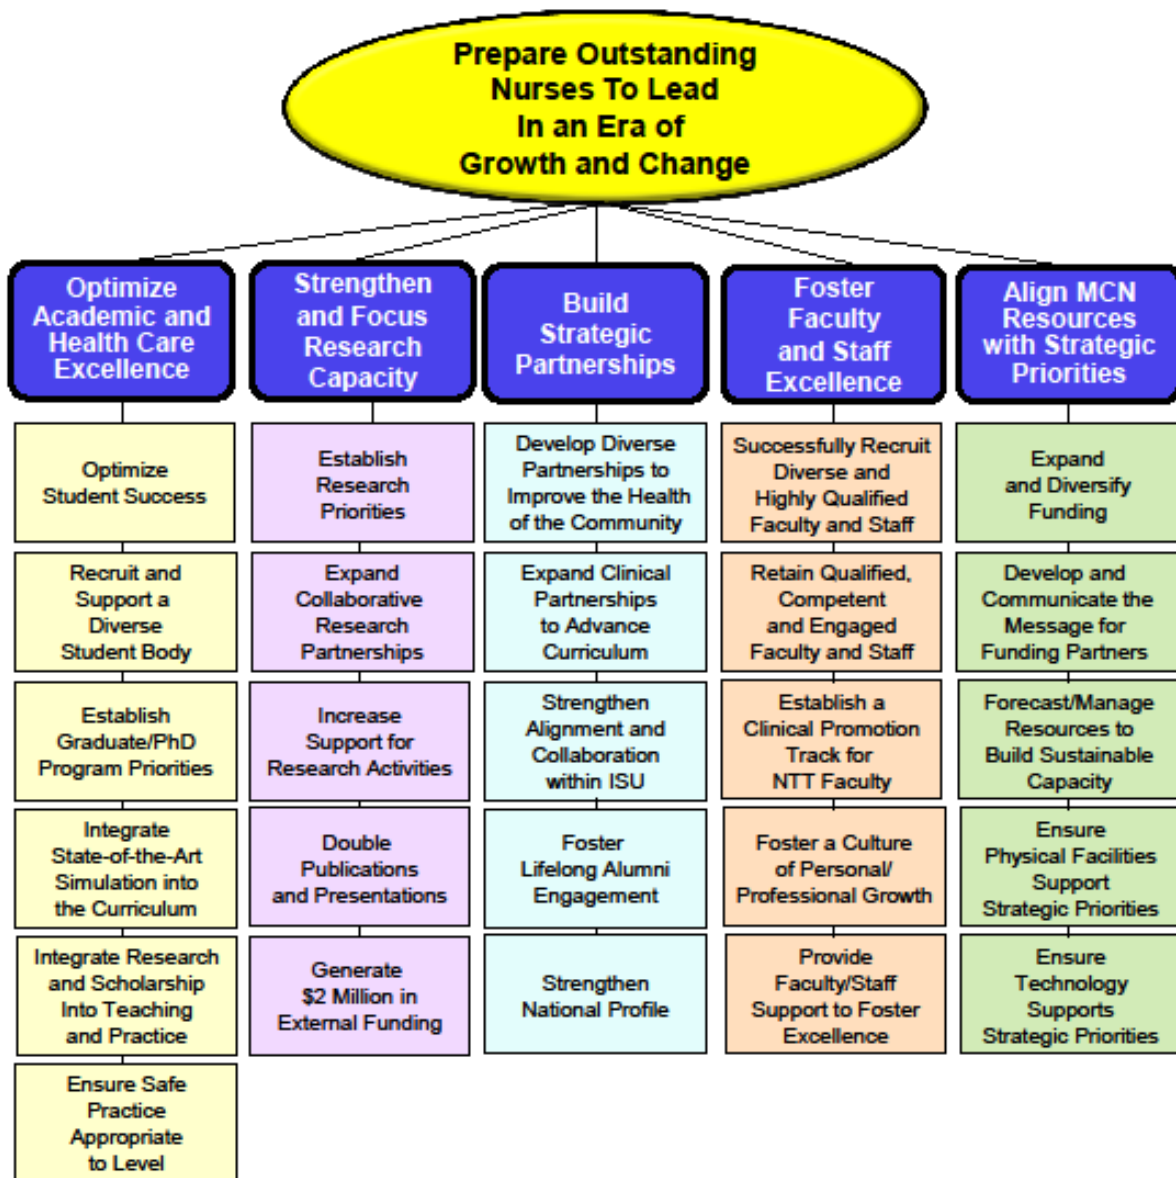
Prepare Outstanding Nurses To Lead In an Era of Growth and Change

Optimize Academic and Health Care Excellence

Optimize Student Success

Recruit and Support a Diverse Student Body

Establish Graduate/PhD Program Priorities

Integrate State-of-the-Art Simulation into the Curriculum

Integrate Research and Scholarship Into Teaching and Practice

Ensure Safe Practice Appropriate to Level

Strengthen and Focus Research Capacity

Establish Research Priorities

Expand Collaborative Research Partnerships

Increase Support for Research Activities

Double Publications and Presentations

Generate $2 Million in External Funding

Build Strategic Partnerships

Develop Diverse Partnerships to Improve the Health of the Community

Expand Clinical Partnerships to Advance Curriculum

Strengthen Alignment and Collaboration within ISU

Foster Lifelong Alumni Engagement

Strengthen National Profile

Foster Faculty and Staff Excellence

Successfully Recruit Diverse and Highly Qualified Faculty and Staff

Retain Qualified, Competent and Engaged Faculty and Staff

Establish a Clinical Promotion Track for NTT Faculty

Foster a Culture of Personal/ Professional Growth

Provide Faculty/Staff Support to Foster Excellence

Align MCN Resources with Strategic Priorities

Expand and Diversify Funding

Develop and Communicate the Message for Funding Partners

Forecast/Manage Resources to Build Sustainable Capacity

Ensure Physical Facilities Support Strategic Priorities

Ensure Technology Supports Strategic Priorities